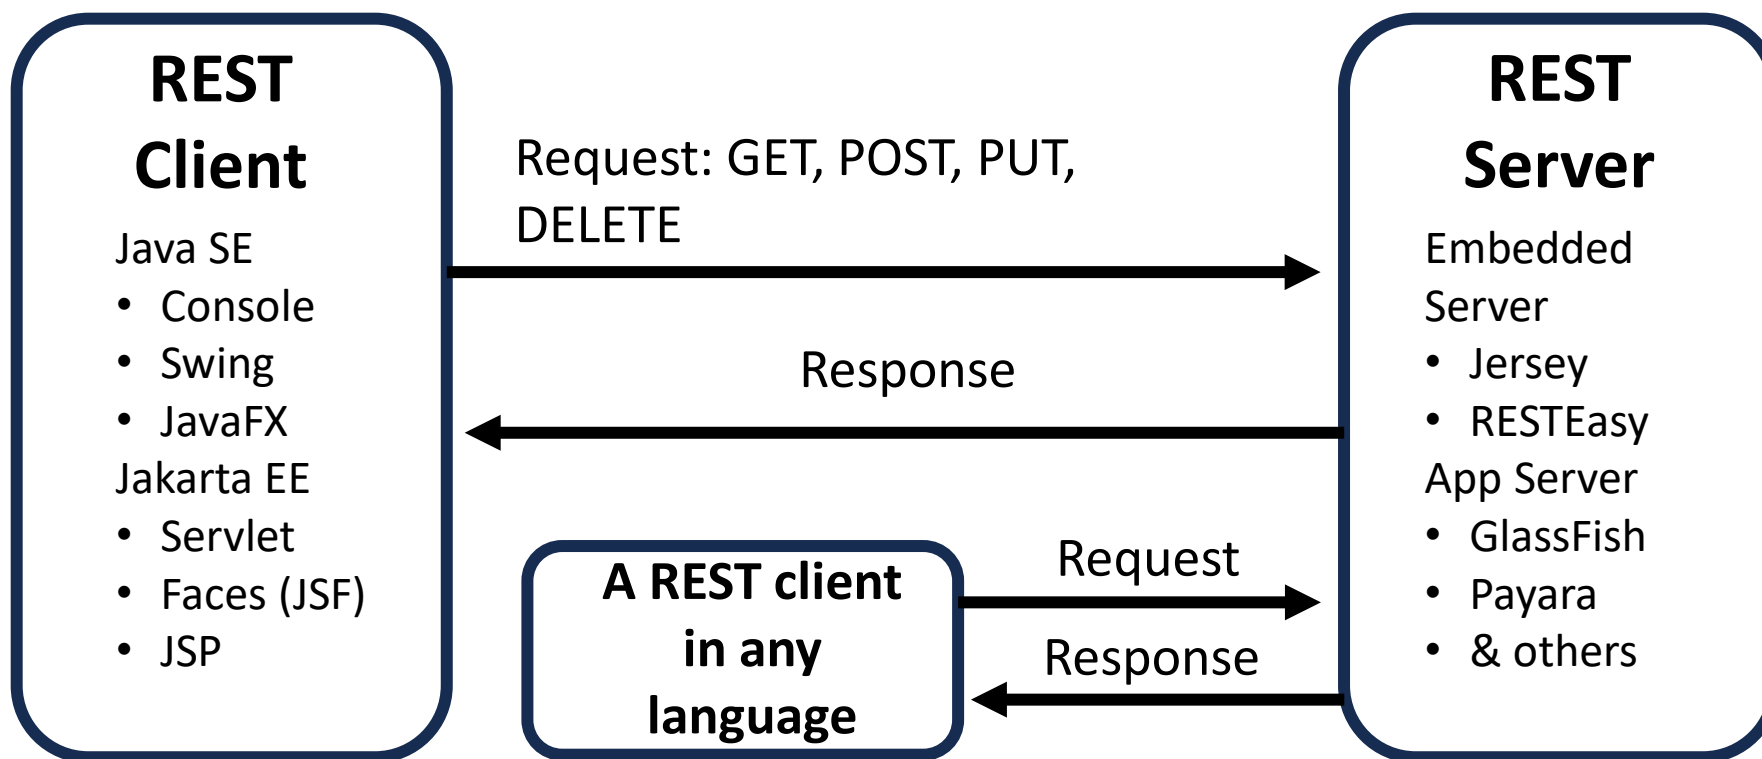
REST Client

Java SE
- Console
- Swing
- JavaFX

Jakarta EE
- Servlet
- Faces (JSF)
- JSP

Request: GET, POST, PUT, DELETE

Response

A REST client in any language

Request

Response

REST Server

Embedded Server
- Jersey
- RESTEasy

App Server
- GlassFish
- Payara
- & others